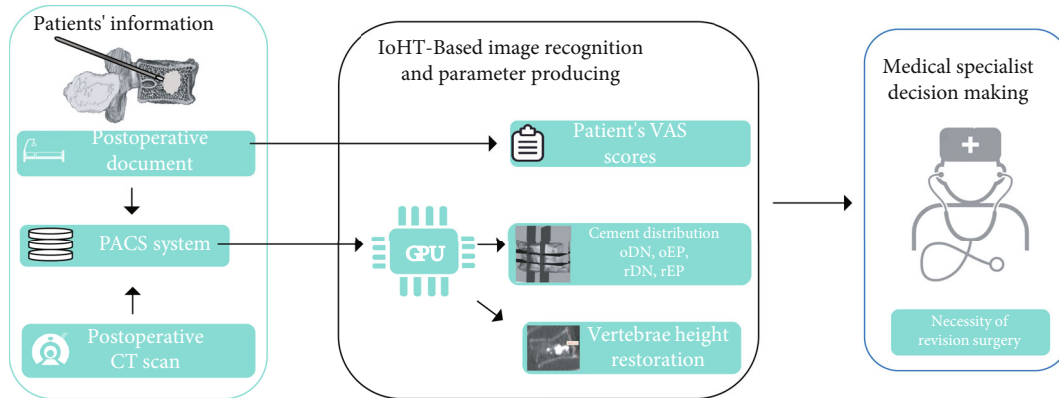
Patients' information

Postoperative document

PACS system

Postoperative CT scan

IoHT-Based image recognition and parameter producing

Patient's VAS scores

GPU

Cement distribution oDN, oEP, rDN, rEP

Vertebrae height restoration

Medical specialist decision making

Necessity of revision surgery